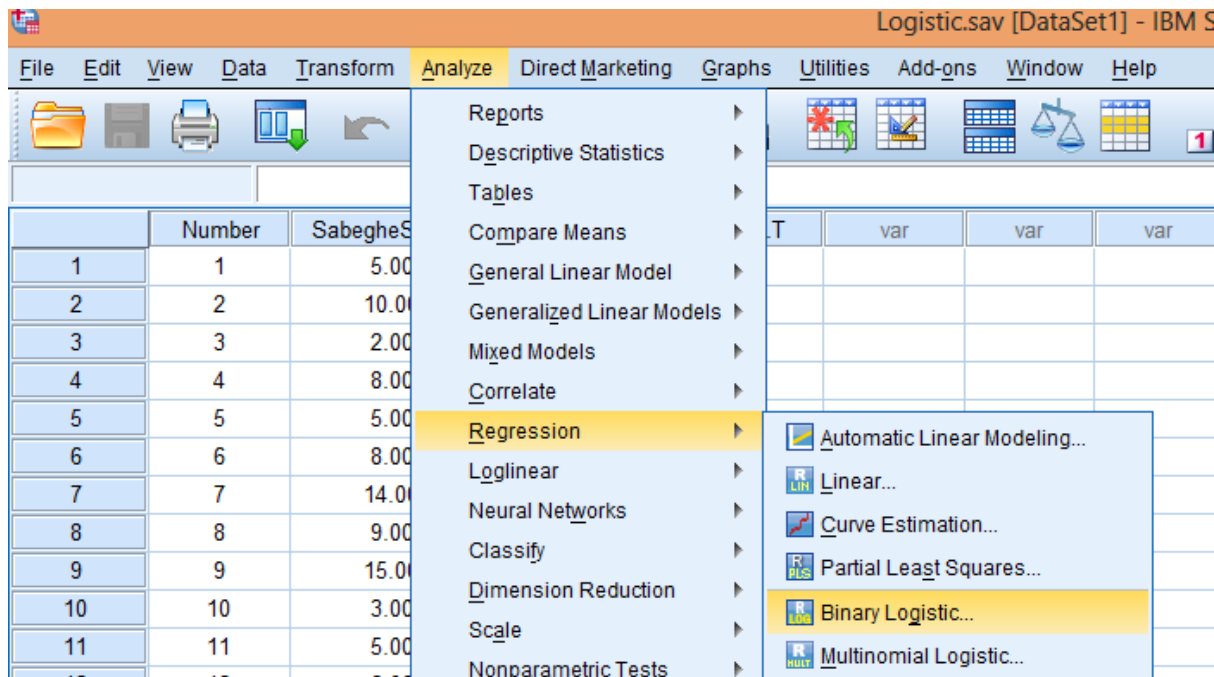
Logistic.sav [DataSet1] - IBM S

File Edit View Data Transform Analyze Direct Marketing Graphs Utilities Add-ons Window Help

1

| | Number | SabegheS | LT | var | var | var |
|---|---|---|---|---|---|---|
| 1 | 1 | 5.00 | | | | |
| 2 | 2 | 10.0 | | | | |
| 3 | 3 | 2.00 | | | | |
| 4 | 4 | 8.00 | | | | |
| 5 | 5 | 5.00 | | | | |
| 6 | 6 | 8.00 | | | | |
| 7 | 7 | 14.0 | | | | |
| 8 | 8 | 9.00 | | | | |
| 9 | 9 | 15.0 | | | | |
| 10 | 10 | 3.00 | | | | |
| 11 | 11 | 5.00 | | | | |

Reports
Descriptive Statistics
Tables
Compare Means
General Linear Model
Generalized Linear Models
Mixed Models
Correlate
Regression
Loglinear
Neural Networks
Classify
Dimension Reduction
Scale
Nonparametric Tests

Automatic Linear Modeling...
Linear...
Curve Estimation...
Partial Least Squares...
Binary Logistic...
Multinomial Logistic...